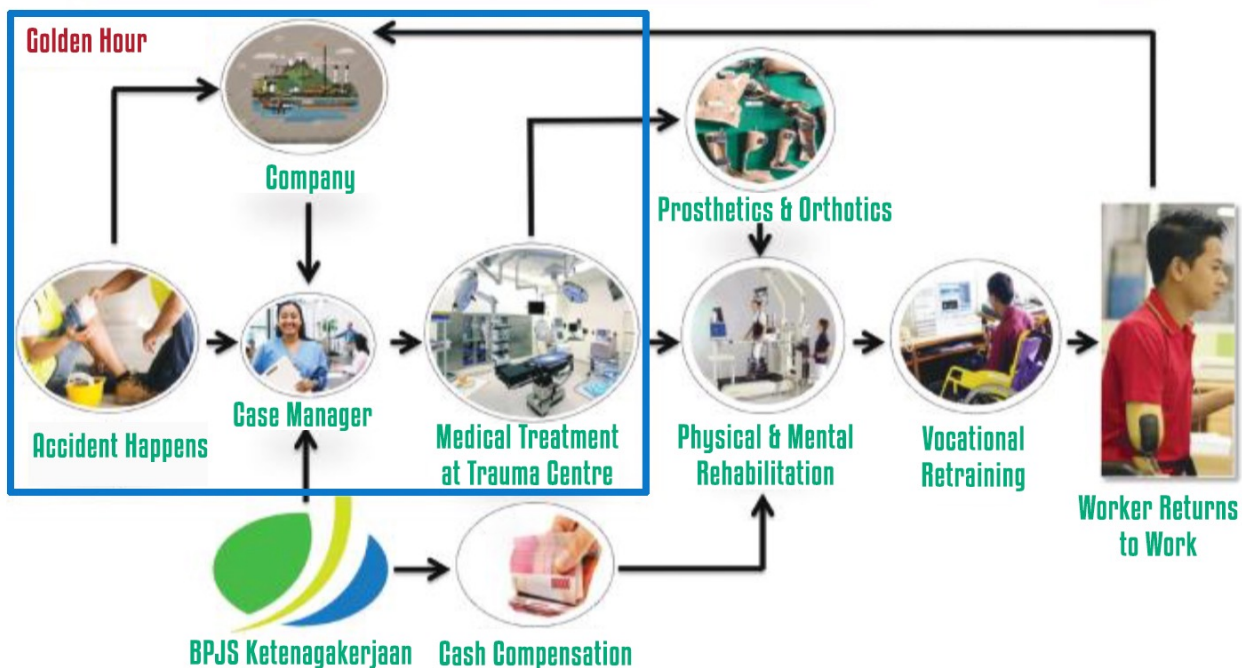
Golden Hour

Company

Prosthetics & Orthotics

Accident Happens

Case Manager

Medical Treatment at Trauma Centre

Physical & Mental Rehabilitation

Vocational Retraining

Worker Returns to Work

BPJS Ketenagakerjaan

Cash Compensation